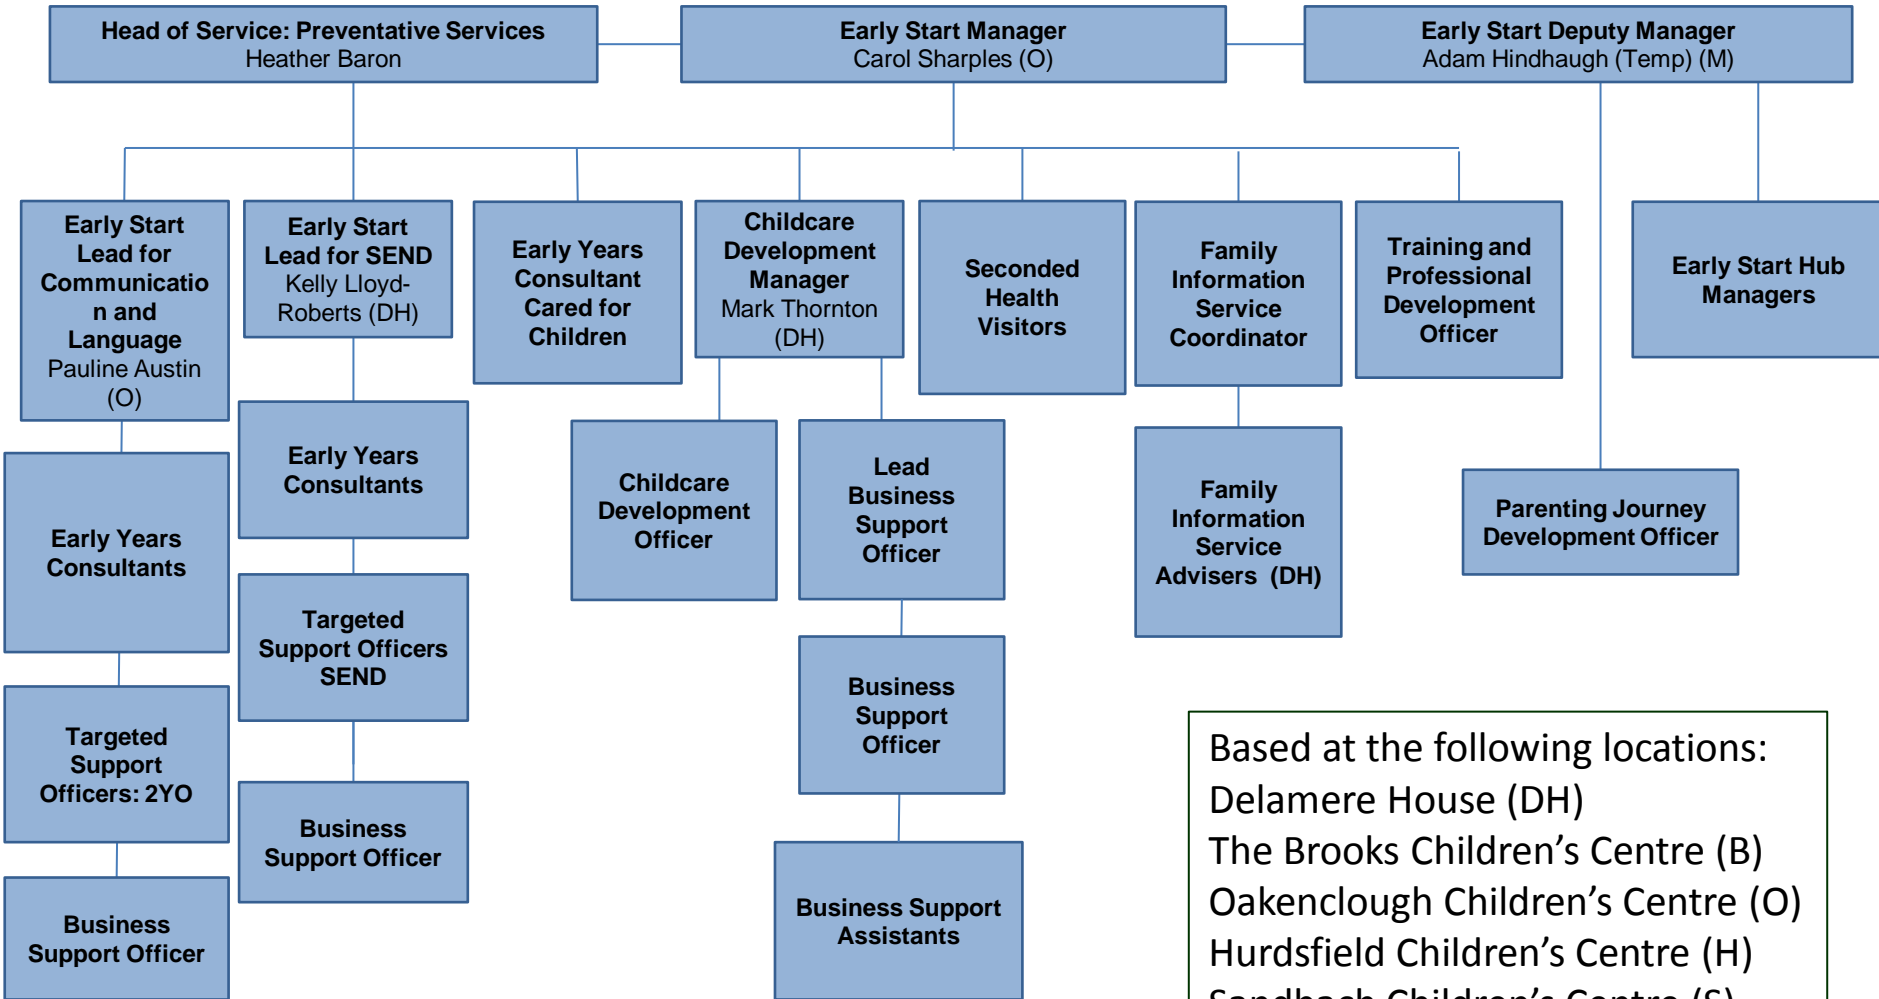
Head of Service: Preventative Services
Heather Baron

Early Start Manager
Carol Sharples (O)

Early Start Deputy Manager
Adam Hindhaugh (Temp) (M)

Early Start Lead for Communicatio n and Language
Pauline Austin (O)

Early Years Consultants

Targeted Support Officers: 2YO

Business Support Officer

Early Start Lead for SEND
Kelly Lloyd-Roberts (DH)

Early Years Consultants

Targeted Support Officers SEND

Business Support Officer

Early Years Consultant Cared for Children

Childcare Development Manager
Mark Thornton (DH)

Childcare Development Officer

Lead Business Support Officer

Business Support Officer

Business Support Assistants

Seconded Health Visitors

Family Information Service Coordinator

Family Information Service Advisers (DH)

Training and Professional Development Officer

Early Start Hub Managers

Parenting Journey Development Officer

Based at the following locations:
Delamere House (DH)
The Brooks Children’s Centre (B)
Oakenclough Children’s Centre (O)
Hurdsfield Children’s Centre (H)
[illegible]